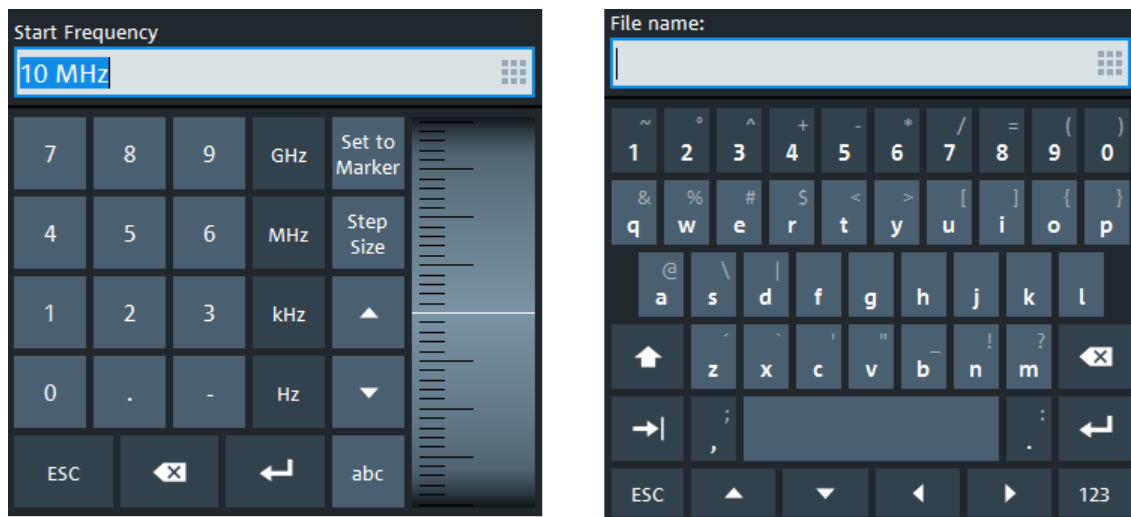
Start Frequency

10 MHz

| 7 | 8 | 9 | GHz | Set to Marker |
|---|---|---|---|---|
| 4 | 5 | 6 | MHz | Step Size |
| 1 | 2 | 3 | kHz | |
| 0 | . | - | Hz | |
| ESC | | | | abc |

File name:

~ 1 ° 2 ^ 3 + 4 - 5 * 6 / 7 = 8 ( 9 ) 0

& q % w # e $ r < t > y [ u ] i { o } p

@ a \ s | d f g h j k l

´ z ` x ' c " v _ b ! n ? m

; , : .

ESC 123